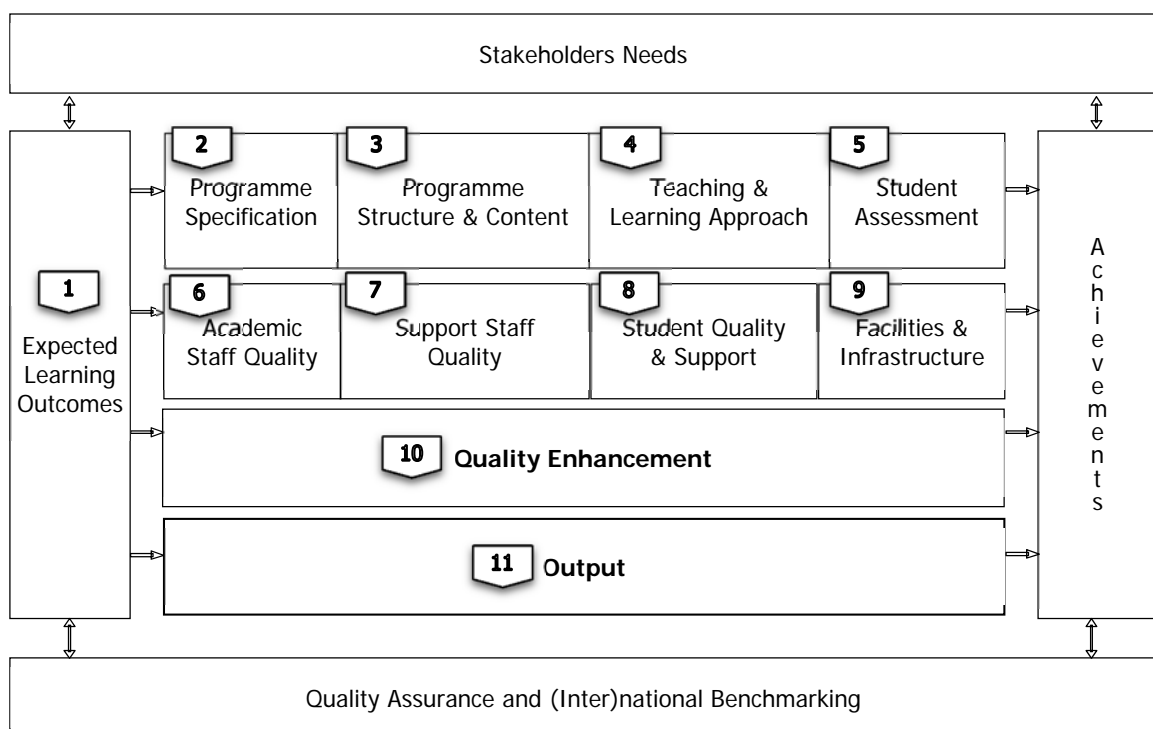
Stakeholders Needs

1
Expected Learning Outcomes

2
Programme Specification

3
Programme Structure & Content

4
Teaching & Learning Approach

5
Student Assessment

6
Academic Staff Quality

7
Support Staff Quality

8
Student Quality & Support

9
Facilities & Infrastructure

10
Quality Enhancement

11
Output

Achievements

Quality Assurance and (Inter)national Benchmarking